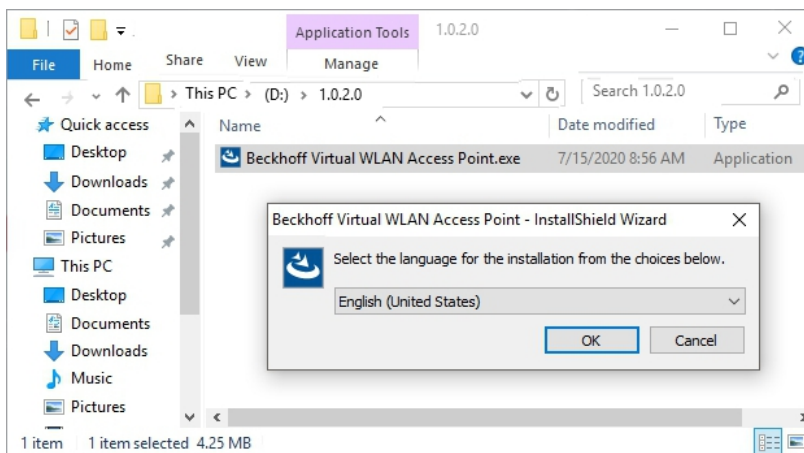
Application Tools
1.0.2.0
File
Home
Share
View
Manage
This PC > (D:) > 1.0.2.0
Search 1.0.2.0
Quick access
Desktop
Downloads
Documents
Pictures
This PC
Desktop
Documents
Downloads
Music
Pictures
Name
Date modified
Type
Beckhoff Virtual WLAN Access Point.exe
7/15/2020 8:56 AM
Application
Beckhoff Virtual WLAN Access Point - InstallShield Wizard
Select the language for the installation from the choices below.
English (United States)
OK
Cancel
1 item
1 item selected 4.25 MB